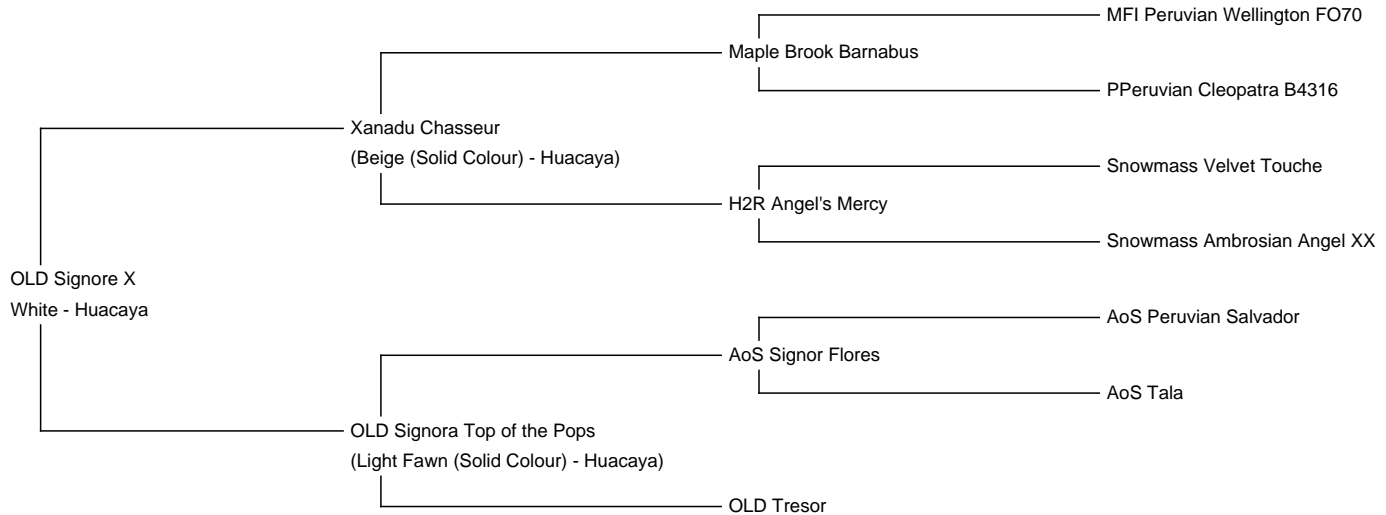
MFI Peruvian Wellington FO70

Maple Brook Barnabus

PPeruvian Cleopatra B4316

Xanadu Chasseur
(Beige (Solid Colour) - Huacaya)

Snowmass Velvet Touche

H2R Angel's Mercy

Snowmass Ambrosian Angel XX

OLD Signore X
White - Huacaya

AoS Peruvian Salvador

AoS Signor Flores

AoS Tala

OLD Signora Top of the Pops
(Light Fawn (Solid Colour) - Huacaya)

OLD Tresor